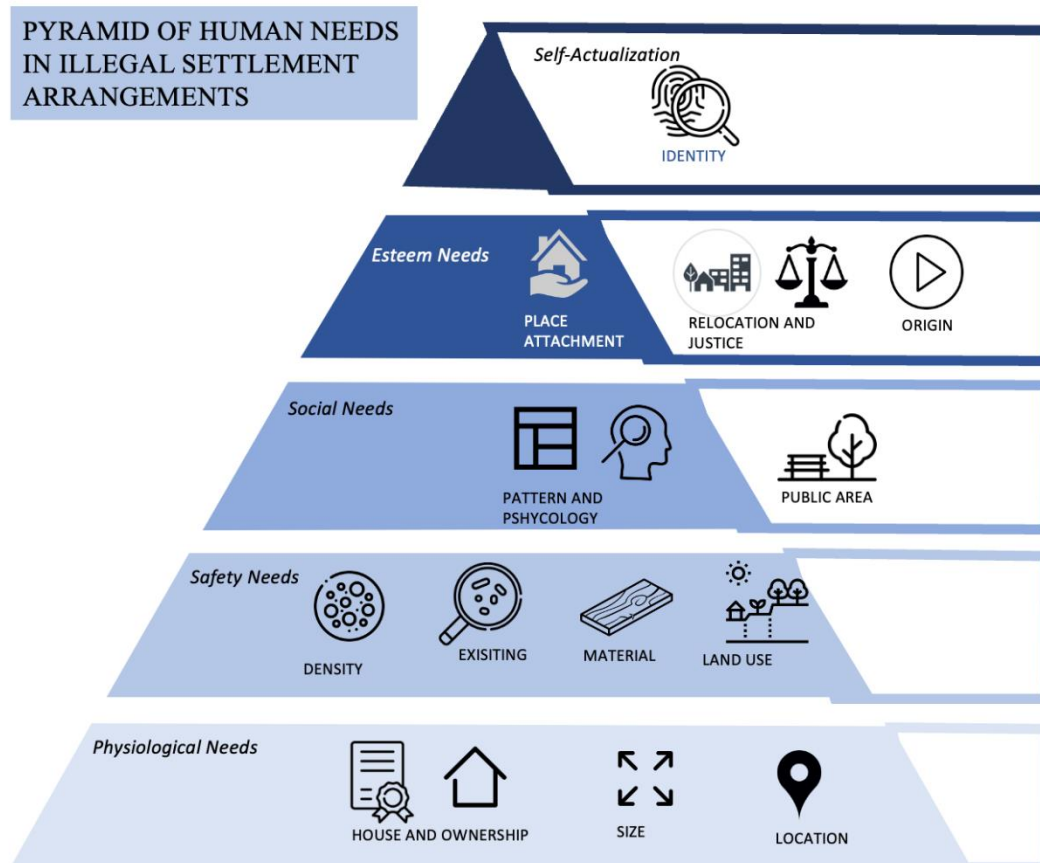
PYRAMID OF HUMAN NEEDS IN ILLEGAL SETTLEMENT ARRANGEMENTS

Self-Actualization

IDENTITY

Esteem Needs

PLACE ATTACHMENT

RELOCATION AND JUSTICE

ORIGIN

Social Needs

PATTERN AND PSHYCOLOGY

PUBLIC AREA

Safety Needs

DENSITY

EXISITING

MATERIAL

LAND USE

Physiological Needs

HOUSE AND OWNERSHIP

SIZE

LOCATION